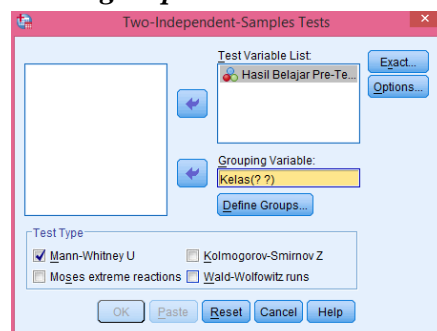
Two-Independent-Samples Tests

Test Variable List:
Hasil Belajar Pre-Te...

Exact...
Options...

Grouping Variable:
Kelas(? ?)

Define Groups...

Test Type
Mann-Whitney U
Kolmogorov-Smirnov Z
Moses extreme reactions
Wald-Wolfowitz runs

OK
Paste
Reset
Cancel
Help